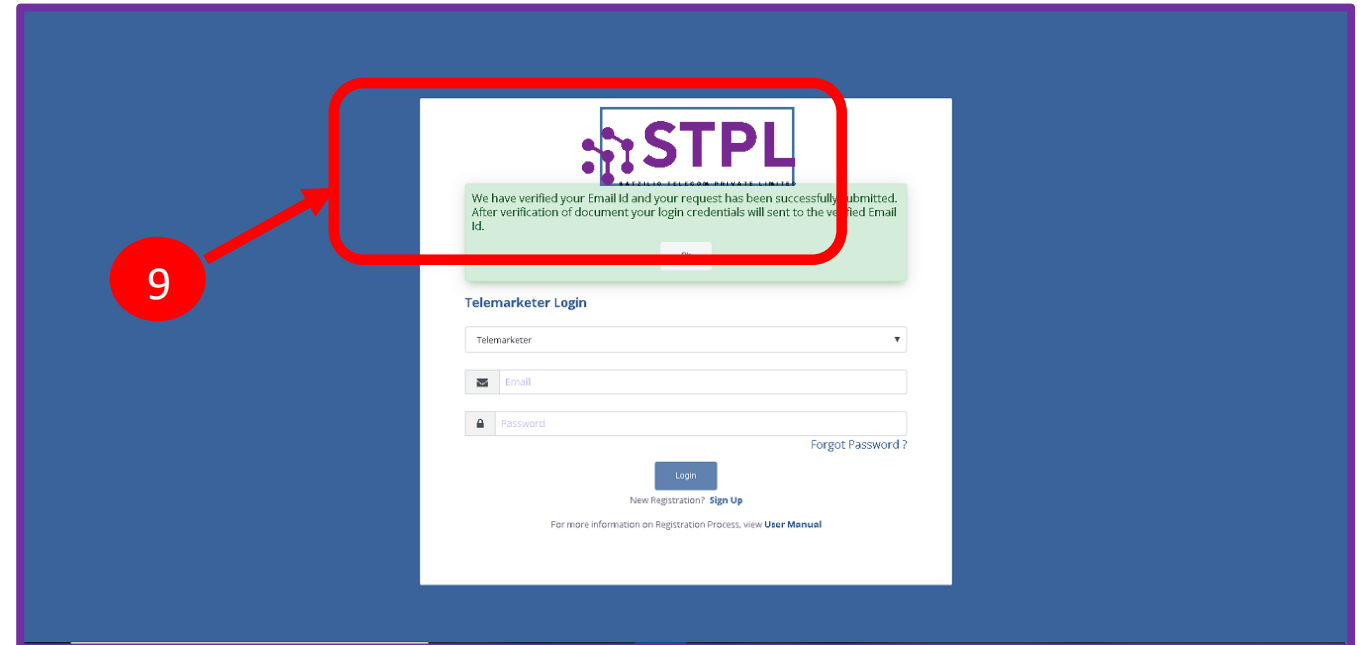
9

STPL

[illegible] TELECOM PRIVATE LIMITED

We have verified your Email Id and your request has been successfully submitted. After verification of document your login credentials will sent to the verified Email Id.

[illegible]

Telemarketer Login

Telemarketer

Email

Password

Forgot Password ?

Login

New Registration? Sign Up

For more information on Registration Process, view User Manual